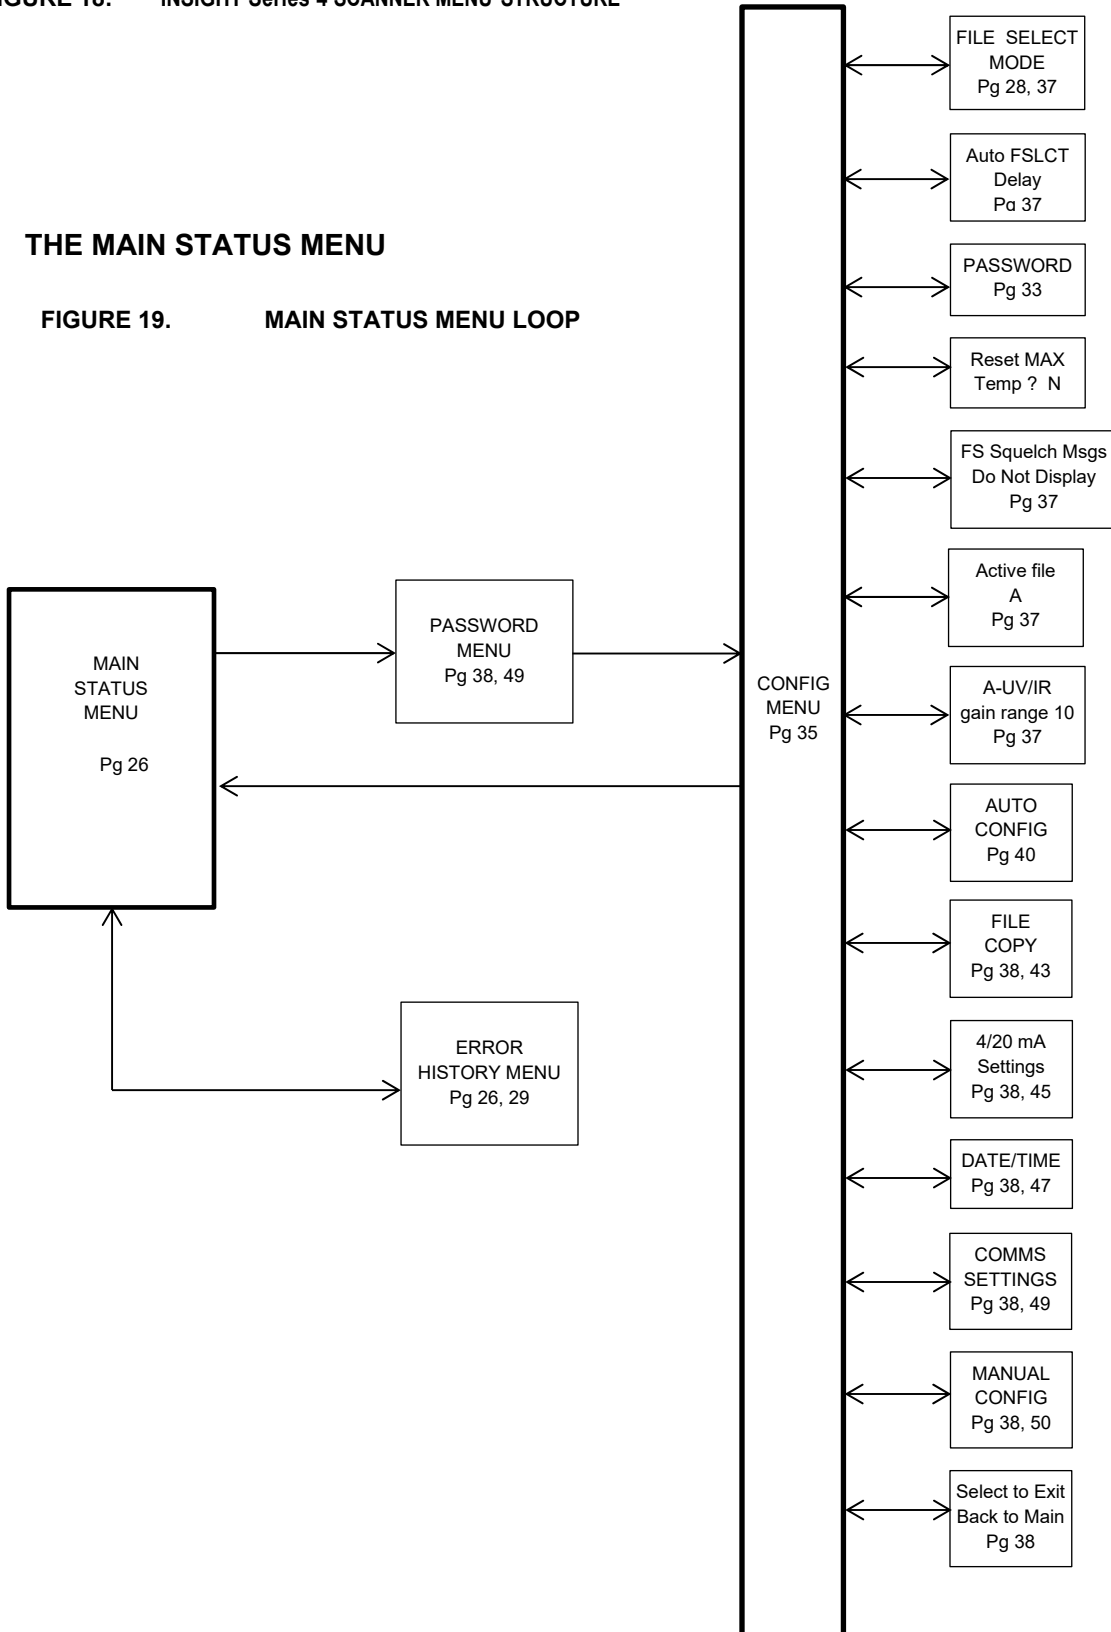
GURE 18. INSIGHT Series 4 SCANNER MENU STRUCTURE

THE MAIN STATUS MENU

FIGURE 19. MAIN STATUS MENU LOOP

MAIN STATUS MENU

Pg 26

PASSWORD MENU Pg 38, 49

CONFIG MENU Pg 35

ERROR HISTORY MENU Pg 26, 29

FILE SELECT MODE Pg 28, 37

Auto FSLCT Delay Pg 37

PASSWORD Pg 33

Reset MAX Temp ? N

FS Squelch Msgs Do Not Display Pg 37

Active file A Pg 37

A-UV/IR gain range 10 Pg 37

AUTO CONFIG Pg 40

FILE COPY Pg 38, 43

4/20 mA Settings Pg 38, 45

DATE/TIME Pg 38, 47

COMMS SETTINGS Pg 38, 49

MANUAL CONFIG Pg 38, 50

Select to Exit Back to Main Pg 38